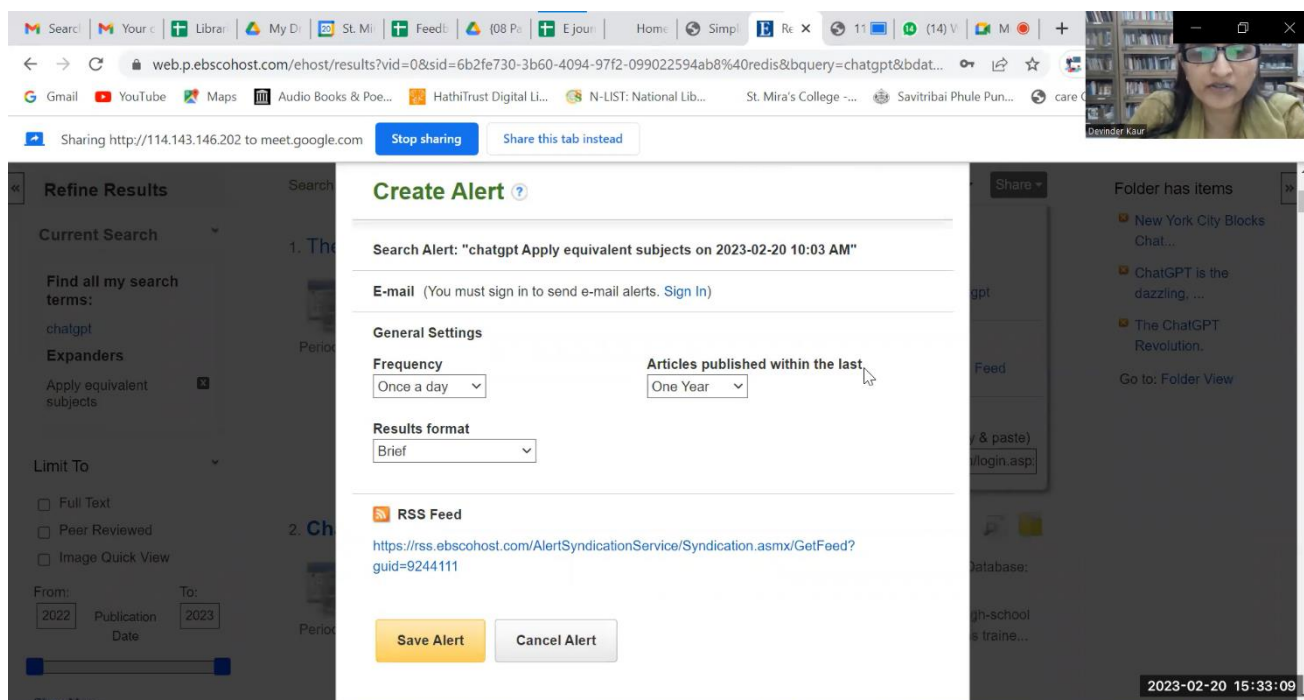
Searc | Your c | Librar | My D | St. Mi | Feedb | (08 Pa | E jour | Home | Simpl | Re × | 11 | (14) V | M | +

web.p.ebscohost.com/ehost/results?vid=0&sid=6b2fe730-3b60-4094-97f2-099022594ab8%40redis&bquery=chatgpt&bdat...

Gmail YouTube Maps Audio Books & Poe... HathiTrust Digital Li... N-LIST: National Lib... St. Mira's College -... Savitribai Phule Pun... care

Sharing http://114.143.146.202 to meet.google.com Stop sharing Share this tab instead

Devinder Kaur

Refine Results

Current Search

Find all my search terms:

chatgpt

Expanders

Apply equivalent subjects

Limit To

Full Text

Peer Reviewed

Image Quick View

From: To:

2022 Publication Date 2023

Search

1. The

Perio

2. Ch

Perio

Share

gpt

Feed

y & paste)

/login.asp

Database:

gh-school

s traine...

Folder has items

New York City Blocks Chat...

ChatGPT is the dazzling, ...

The ChatGPT Revolution.

Go to: Folder View

Create Alert

Search Alert: "chatgpt Apply equivalent subjects on 2023-02-20 10:03 AM"

E-mail (You must sign in to send e-mail alerts. Sign In)

General Settings

Frequency
Once a day

Articles published within the last
One Year

Results format
Brief

RSS Feed

https://rss.ebscohost.com/AlertSyndicationService/Syndication.asmx/GetFeed?guid=9244111

Save Alert Cancel Alert

2023-02-20 15:33:09